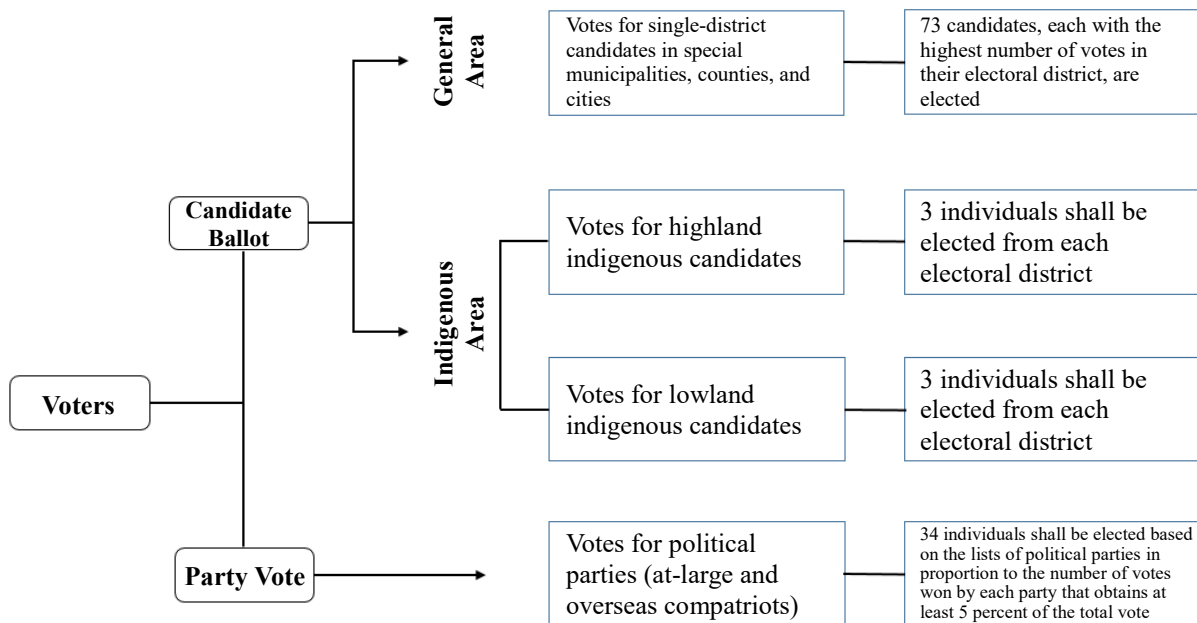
Voters

Candidate Ballot

General Area

Votes for single-district candidates in special municipalities, counties, and cities

73 candidates, each with the highest number of votes in their electoral district, are elected

Indigenous Area

Votes for highland indigenous candidates

3 individuals shall be elected from each electoral district

Votes for lowland indigenous candidates

3 individuals shall be elected from each electoral district

Party Vote

Votes for political parties (at-large and overseas compatriots)

34 individuals shall be elected based on the lists of political parties in proportion to the number of votes won by each party that obtains at least 5 percent of the total vote